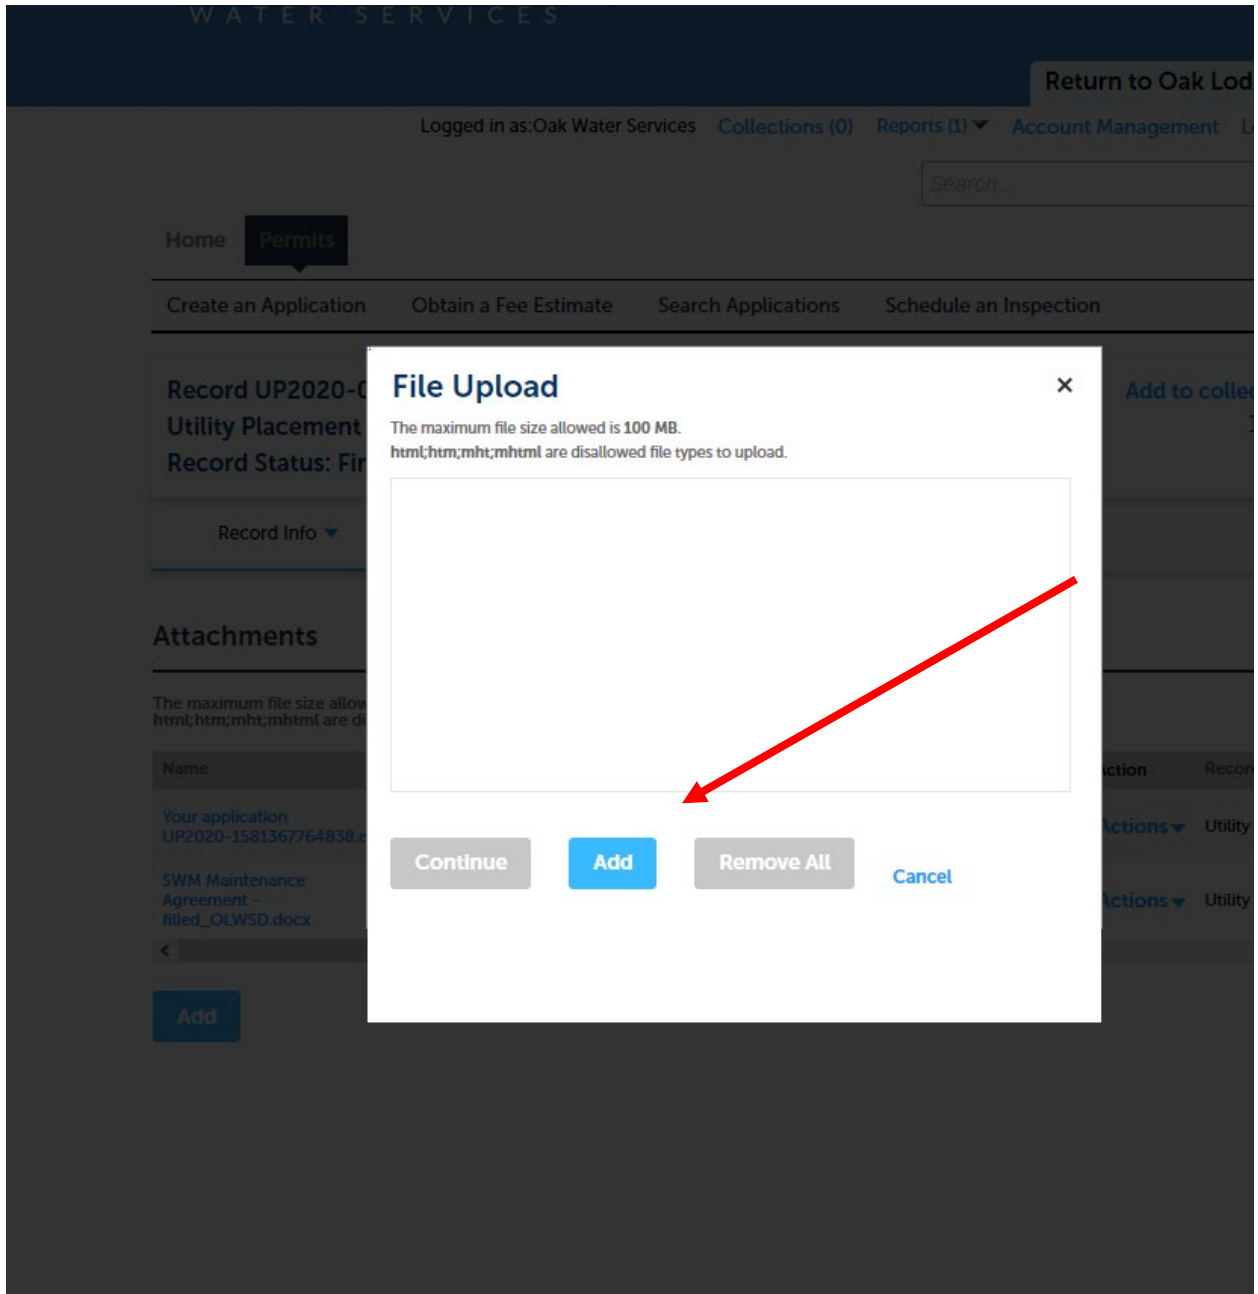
WATER SERVICES

Return to Oak Lod

Logged in as:Oak Water Services Collections (0) Reports (1) Account Management L

Search...

Home Permits

Create an Application Obtain a Fee Estimate Search Applications Schedule an Inspection

Record UP2020-(
Utility Placement
Record Status: Fir

Add to colle

Record Info

Attachments

The maximum file size allow
html;htm;mht;mhtml are di

| Name | ction | Recor |
|---|---|---|
| Your application UP2020-1581367764838.( | Actions | Utility |
| SWM Maintenance Agreement - filled_OLWSD.docx | Actions | Utility |

Add

File Upload

The maximum file size allowed is 100 MB.
html;htm;mht;mhtml are disallowed file types to upload.

Continue Add Remove All Cancel